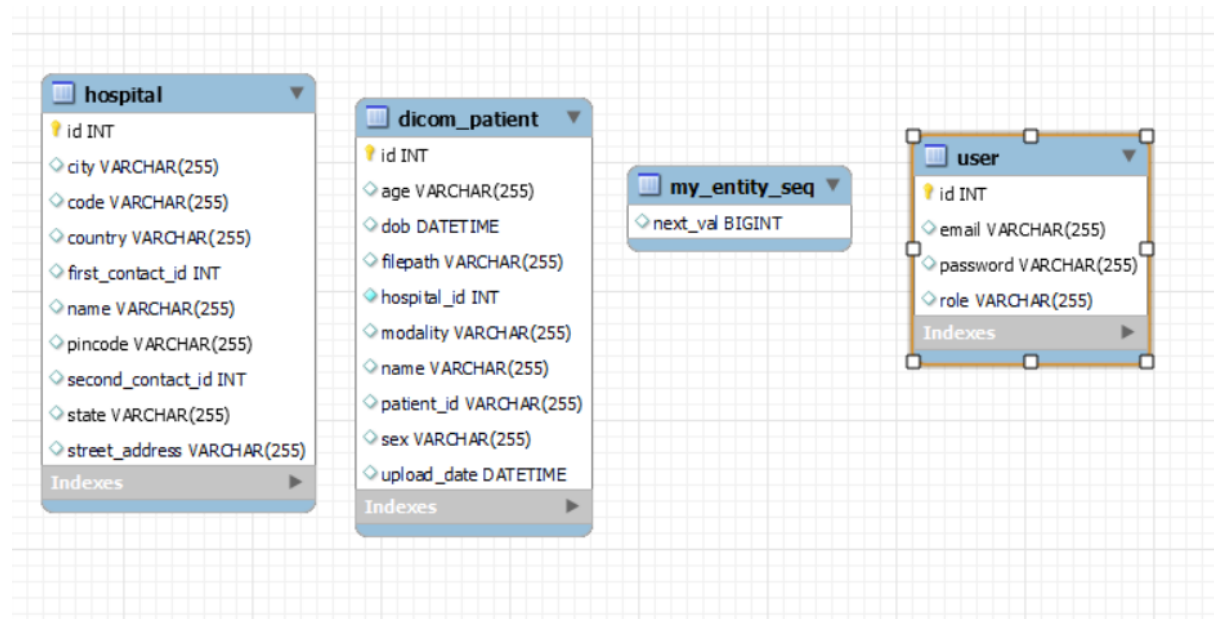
hospital
id INT
city VARCHAR(255)
code VARCHAR(255)
country VARCHAR(255)
first_contact_id INT
name VARCHAR(255)
pincode VARCHAR(255)
second_contact_id INT
state VARCHAR(255)
street_address VARCHAR(255)
Indexes

dicom_patient
id INT
age VARCHAR(255)
dob DATETIME
filepath VARCHAR(255)
hospital_id INT
modality VARCHAR(255)
name VARCHAR(255)
patient_id VARCHAR(255)
sex VARCHAR(255)
upload_date DATETIME
Indexes

my_entity_seq
next_val BIGINT

user
id INT
email VARCHAR(255)
password VARCHAR(255)
role VARCHAR(255)
Indexes